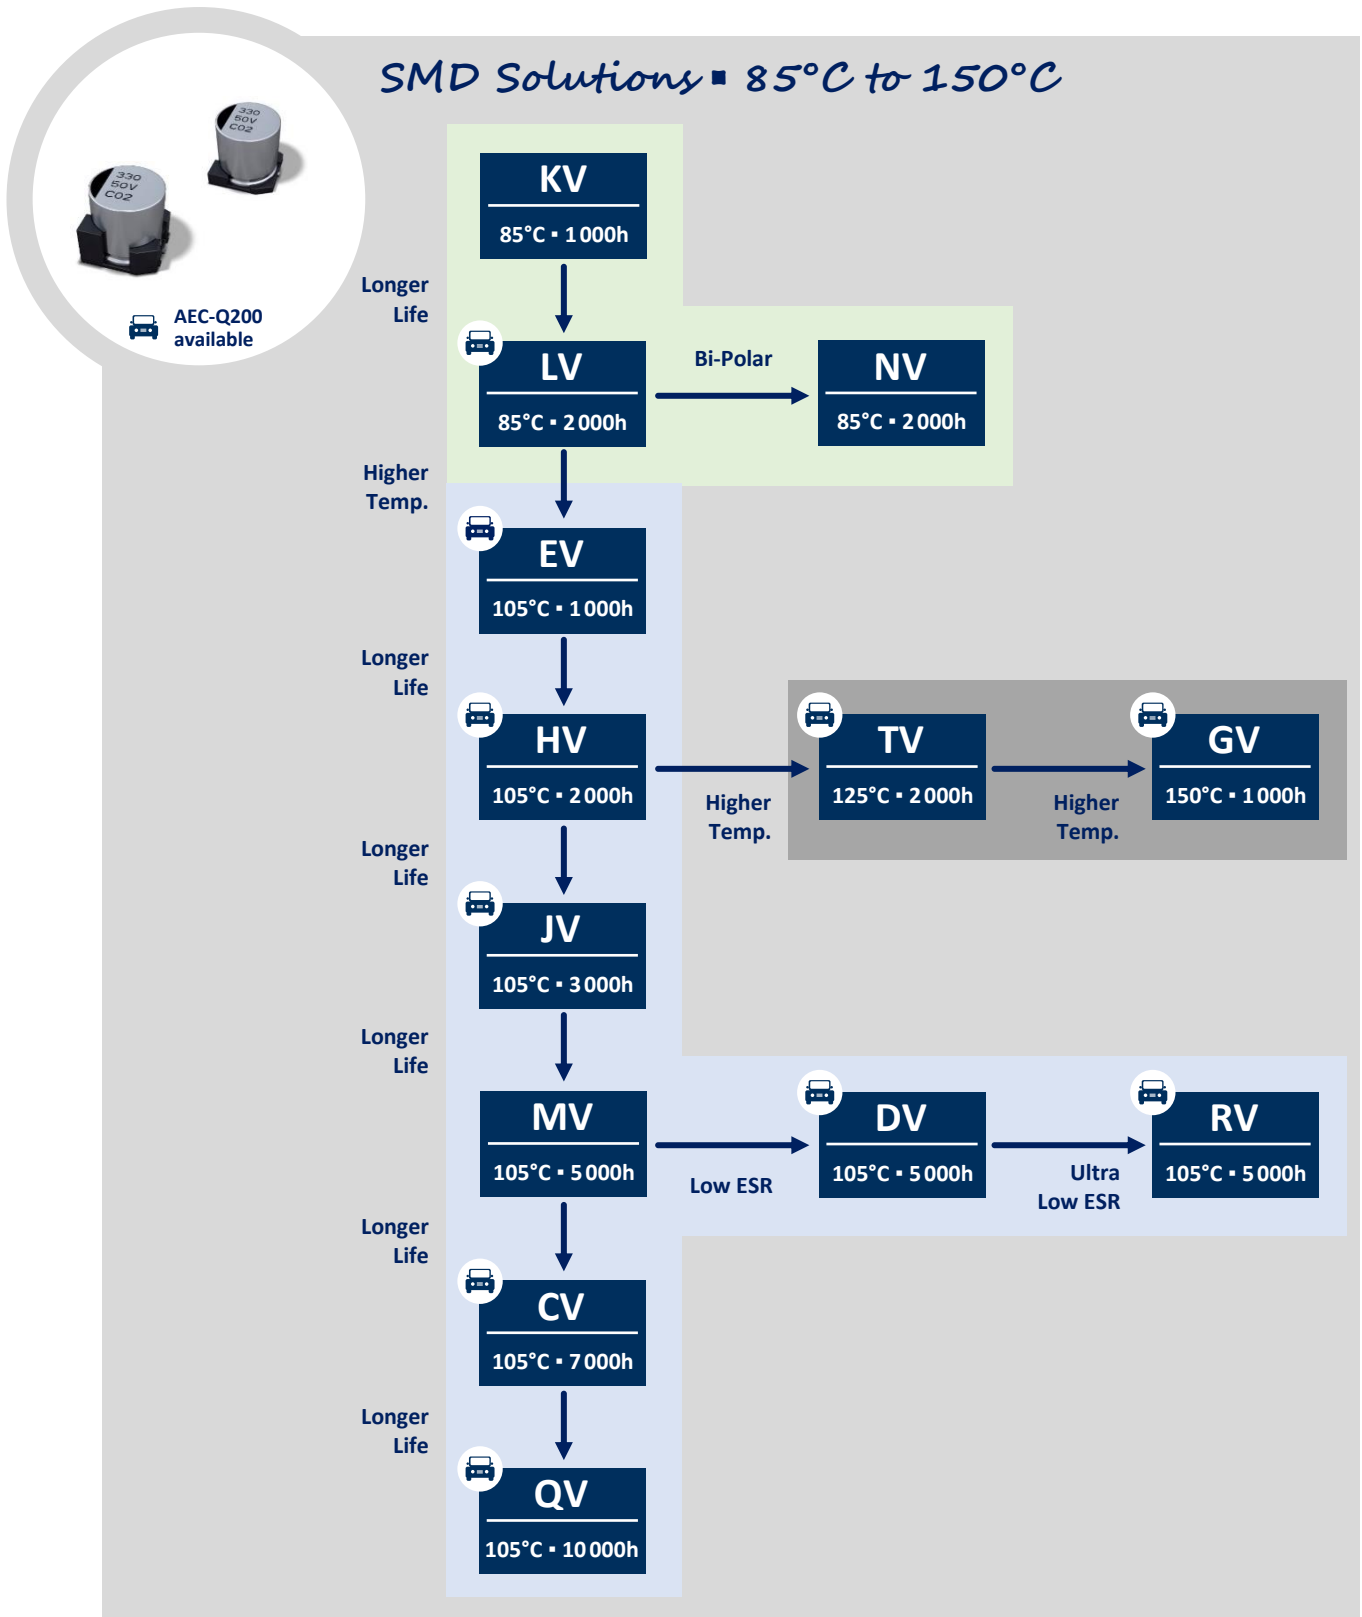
SMD Solutions ■ 85°C to 150°C

330 50V C02

330 50V C02

AEC-Q200 available

KV
85°C ▪ 1000h

Longer Life

LV
85°C ▪ 2000h

Bi-Polar

NV
85°C ▪ 2000h

Higher Temp.

EV
105°C ▪ 1000h

Longer Life

HV
105°C ▪ 2000h

Higher Temp.

TV
125°C ▪ 2000h

Higher Temp.

GV
150°C ▪ 1000h

Longer Life

JV
105°C ▪ 3000h

Longer Life

MV
105°C ▪ 5000h

Low ESR

DV
105°C ▪ 5000h

Ultra Low ESR

RV
105°C ▪ 5000h

Longer Life

CV
105°C ▪ 7000h

Longer Life

QV
105°C ▪ 10000h